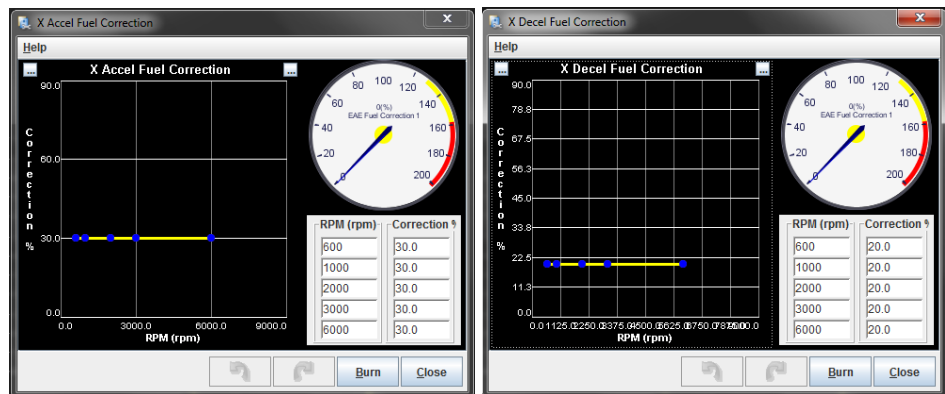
X Accel Fuel Correction

Help

...

X Accel Fuel Correction

...

90.0

60.0

30.0

0.0

Correction %

0.0

3000.0

6000.0

9000.0

RPM (rpm)

0

20

40

60

80

100

120

140

160

180

200

0(%)

EAE Fuel Correction 1

| RPM (rpm) | Correction % |
|---|---|
| 600 | 30.0 |
| 1000 | 30.0 |
| 2000 | 30.0 |
| 3000 | 30.0 |
| 6000 | 30.0 |

Burn

Close

X Decel Fuel Correction

Help

...

X Decel Fuel Correction

...

90.0

78.8

67.5

56.3

45.0

33.8

22.5

11.3

0.0

Correction %

0.0 1125.0 2250.0 3375.0 4500.0 5625.0 6750.0 7875.0 9000.0

RPM (rpm)

0

20

40

60

80

100

120

140

160

180

200

0(%)

EAE Fuel Correction 1

| RPM (rpm) | Correction % |
|---|---|
| 600 | 20.0 |
| 1000 | 20.0 |
| 2000 | 20.0 |
| 3000 | 20.0 |
| 6000 | 20.0 |

Burn

Close